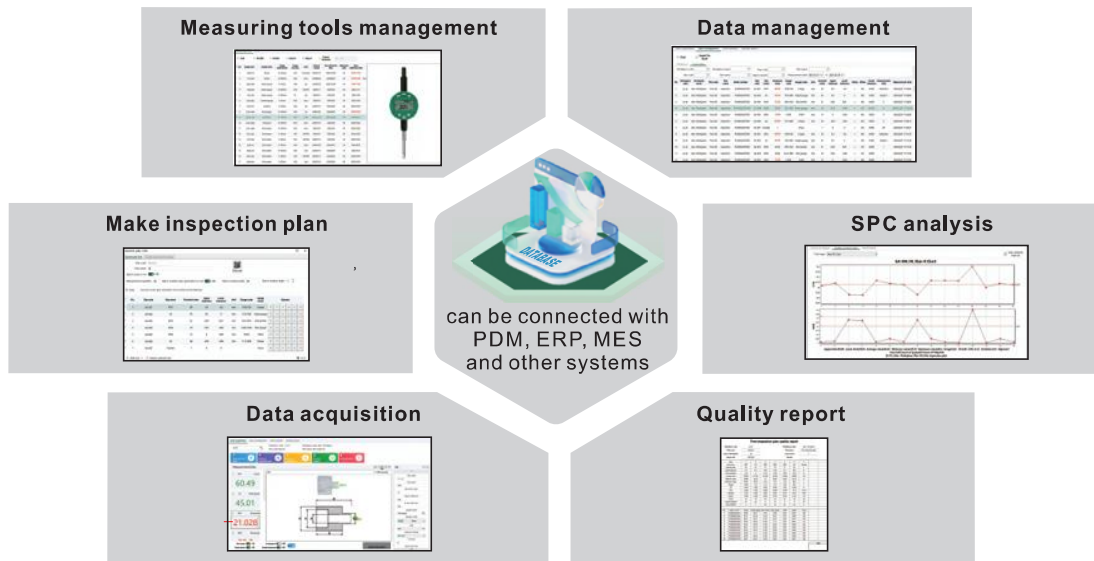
Measuring tools management

Data management

Make inspection plan

,

SPC analysis

DATABASE

can be connected with PDM, ERP, MES and other systems

Data acquisition

60.49

45.01

21.028

Quality report